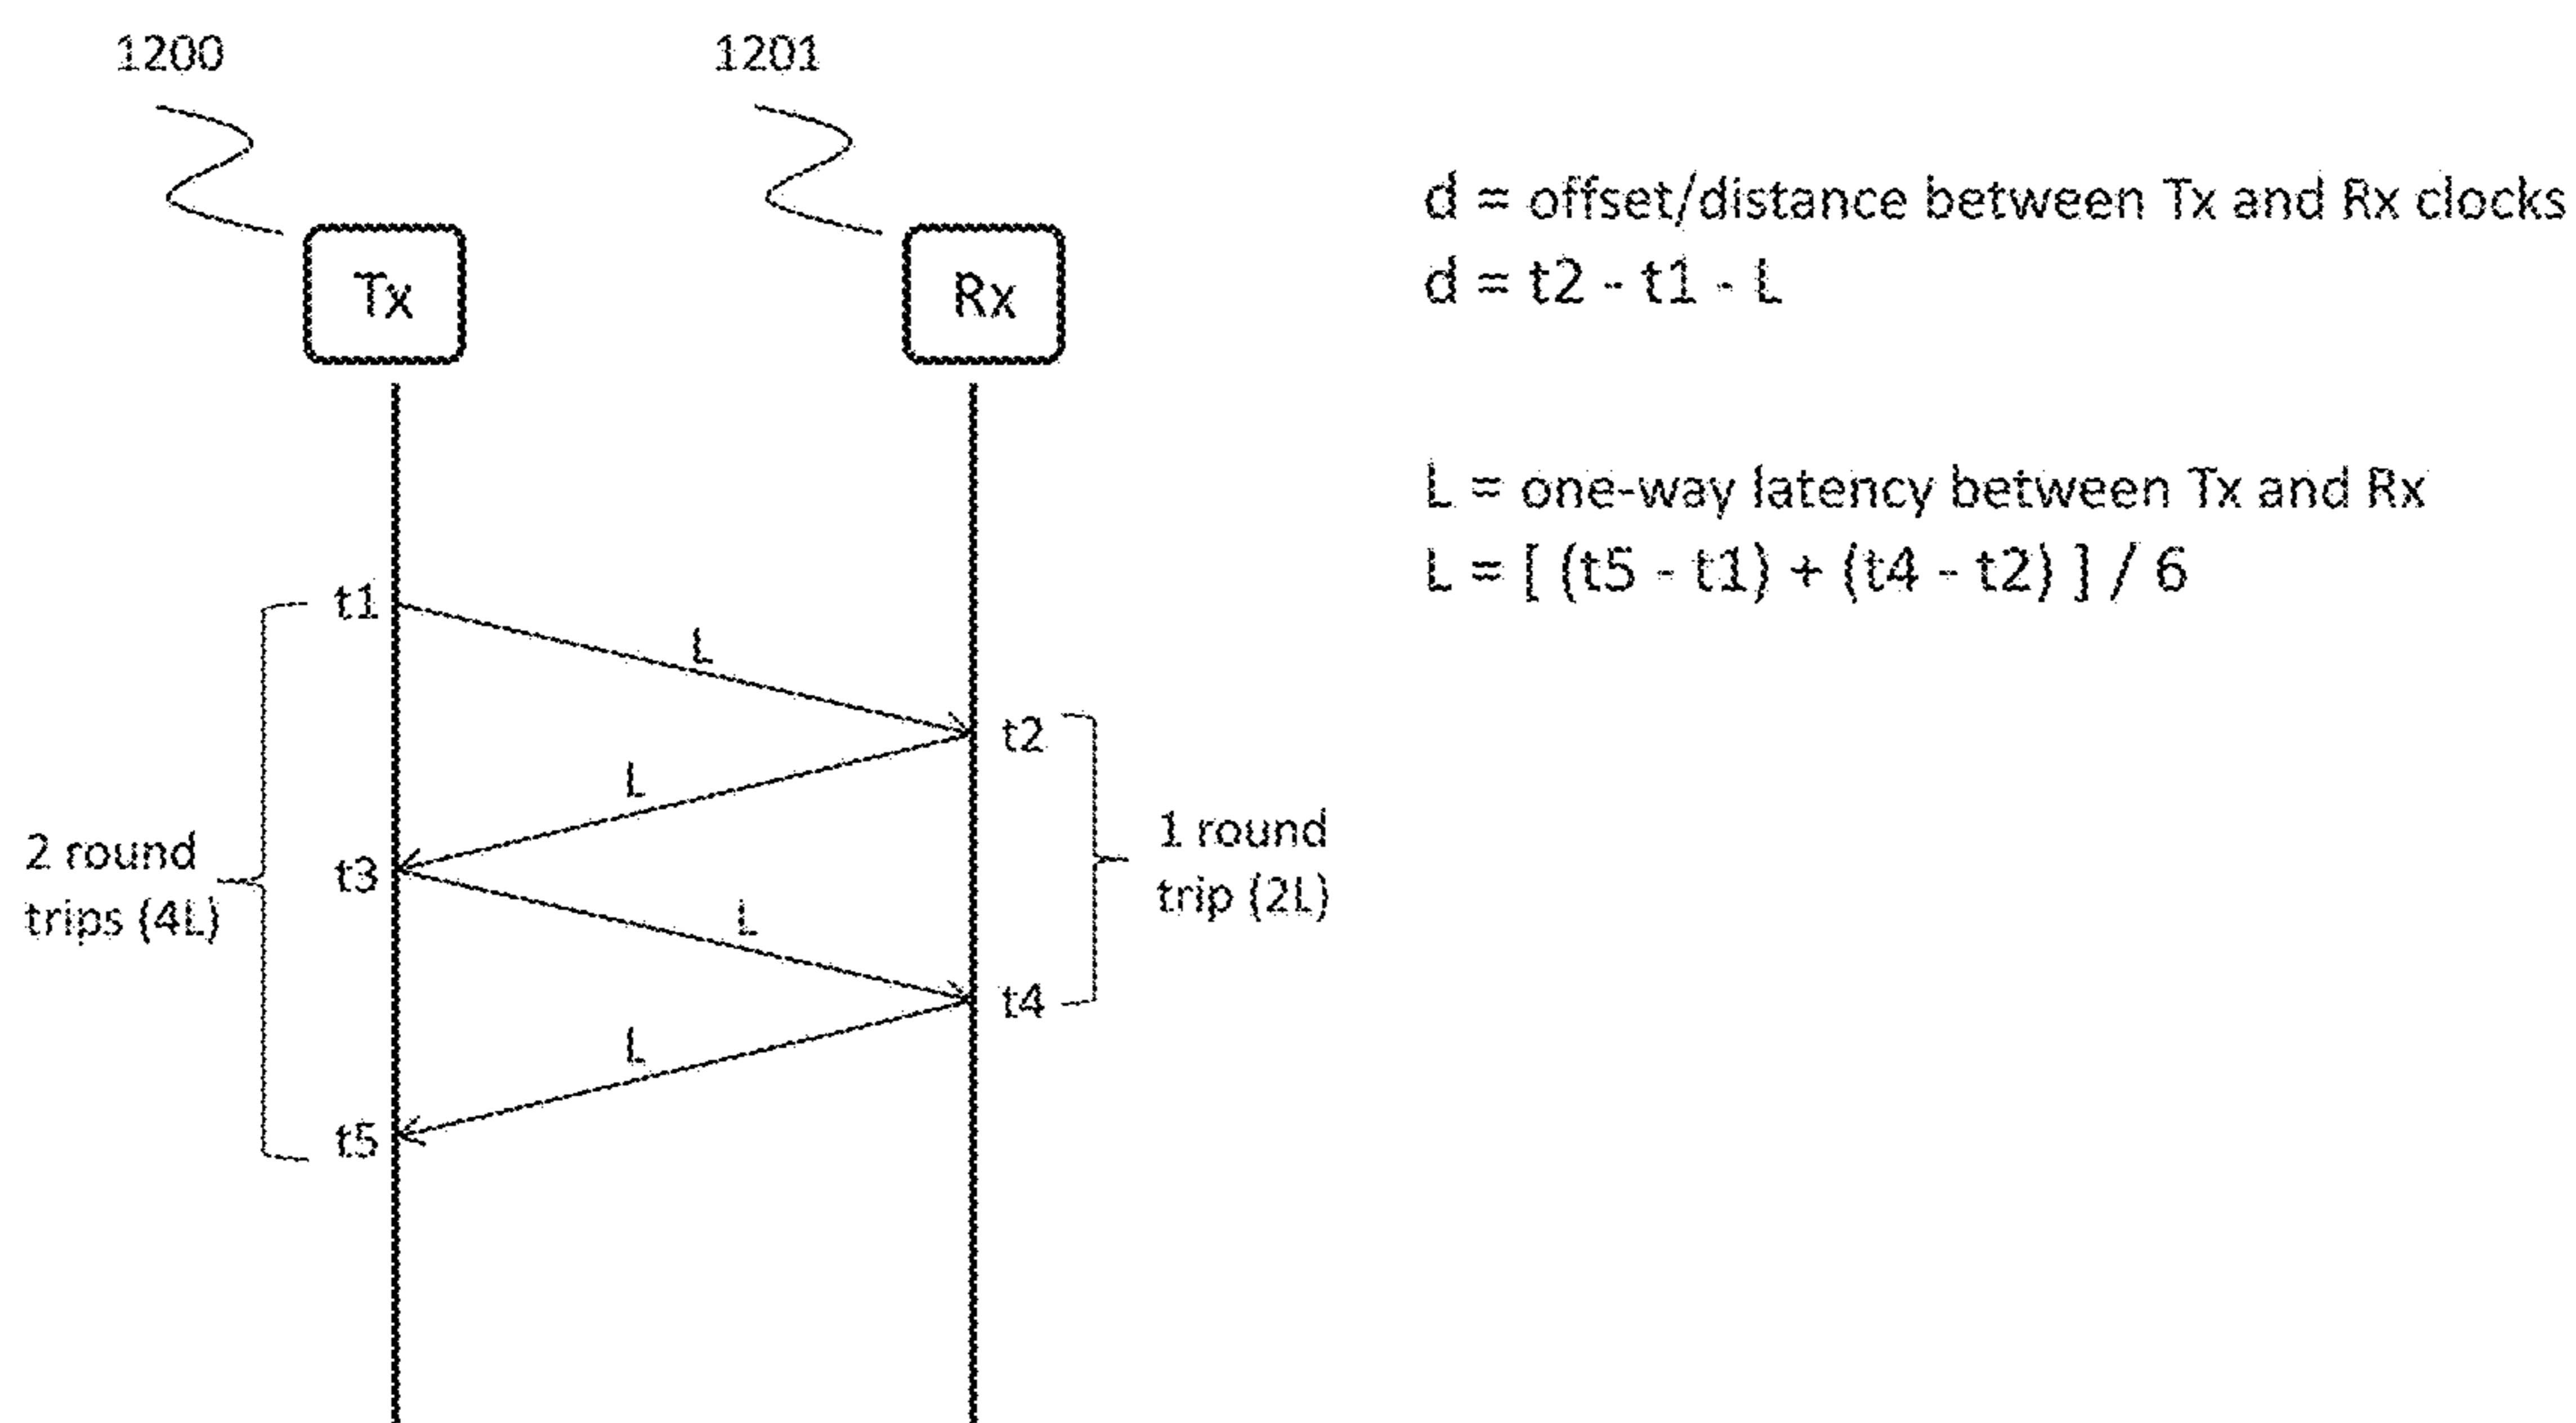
1200

1201

Tx

Rx

t1

L

t2

L

2 round trips (4L)

t3

1 round trip (2L)

L

t4

L

t5

d = offset/distance between Tx and Rx clocks
d = t2 - t1 - L

L = one-way latency between Tx and Rx
L = [ (t5 - t1) + (t4 - t2) ] / 6